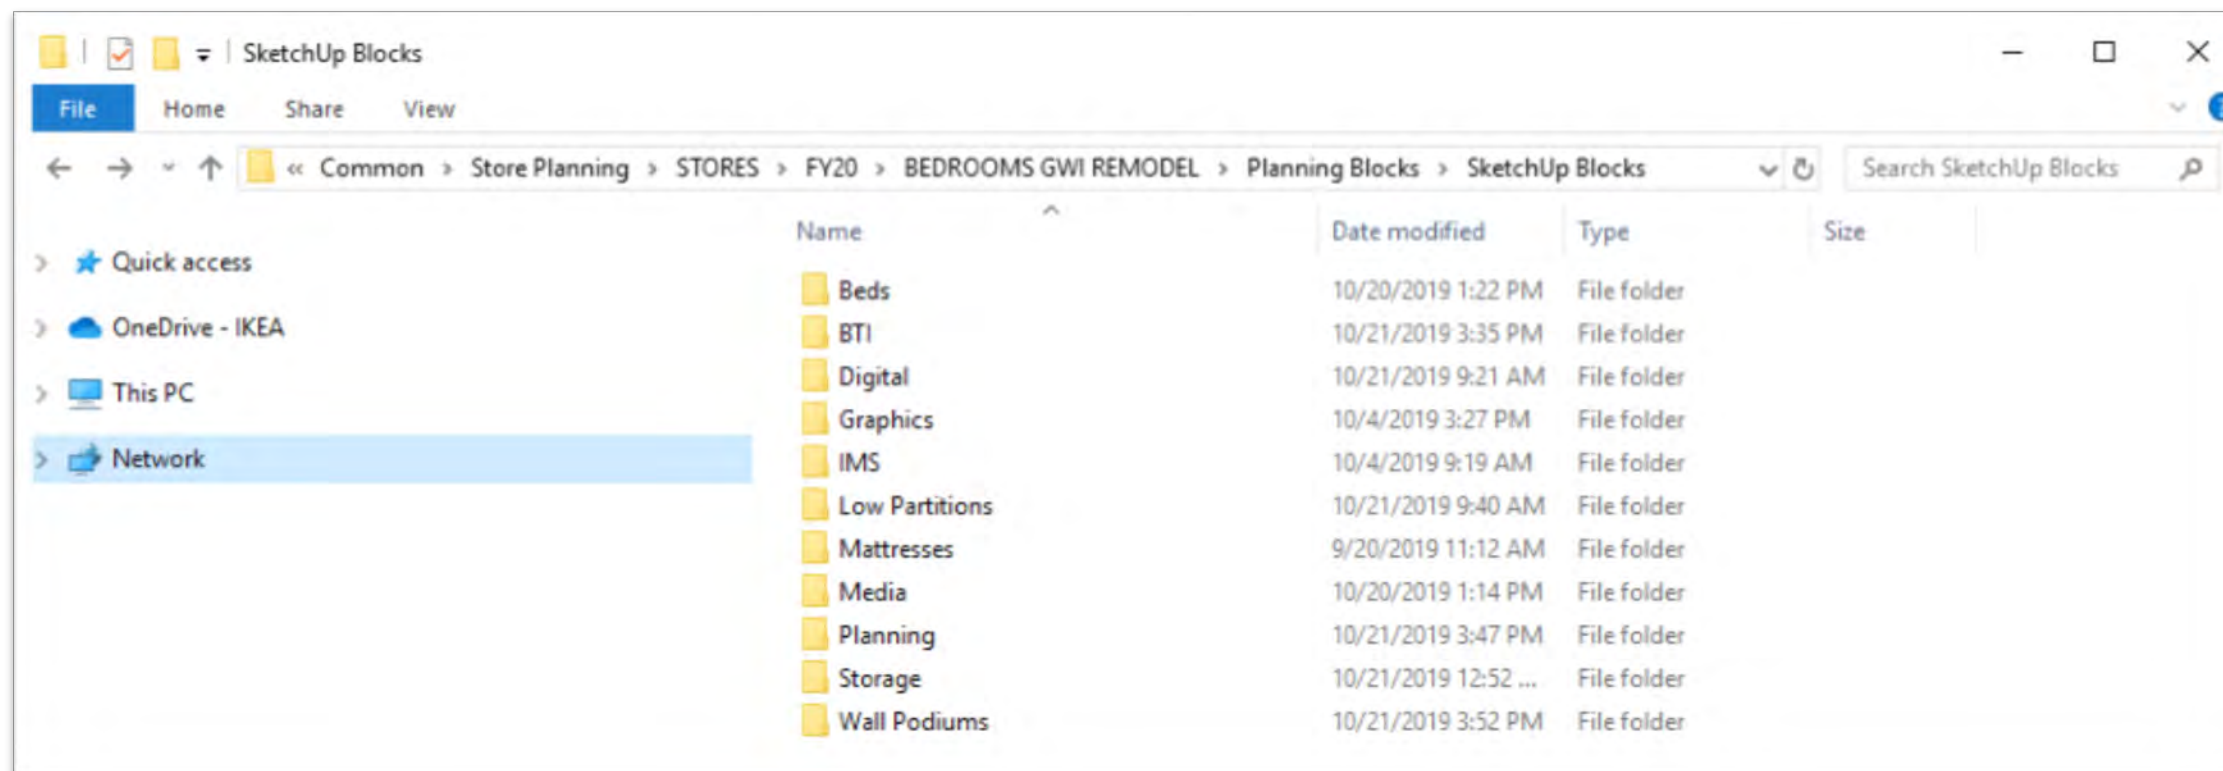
SketchUp Blocks

File Home Share View

« Common › Store Planning › STORES › FY20 › BEDROOMS GWI REMODEL › Planning Blocks › SketchUp Blocks

Search SketchUp Blocks

Quick access
OneDrive - IKEA
This PC
Network

| Name | Date modified | Type | Size |
|---|---|---|---|
| Beds | 10/20/2019 1:22 PM | File folder | |
| BTI | 10/21/2019 3:35 PM | File folder | |
| Digital | 10/21/2019 9:21 AM | File folder | |
| Graphics | 10/4/2019 3:27 PM | File folder | |
| IMS | 10/4/2019 9:19 AM | File folder | |
| Low Partitions | 10/21/2019 9:40 AM | File folder | |
| Mattresses | 9/20/2019 11:12 AM | File folder | |
| Media | 10/20/2019 1:14 PM | File folder | |
| Planning | 10/21/2019 3:47 PM | File folder | |
| Storage | 10/21/2019 12:52 ... | File folder | |
| Wall Podiums | 10/21/2019 3:52 PM | File folder | |